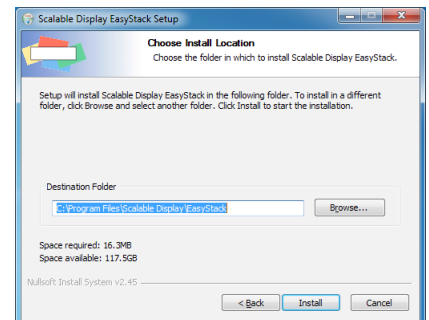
Scalable Display EasyStack Setup

Choose Install Location

Choose the folder in which to install Scalable Display EasyStack.

Setup will install Scalable Display EasyStack in the following folder. To install in a different folder, click Browse and select another folder. Click Install to start the installation.

Destination Folder

C:\Program Files\Scalable Display\EasyStack

Browse...

Space required: 16.3MB
Space available: 117.5GB

Nullsoft Install System v2.45

< Back

Install

Cancel